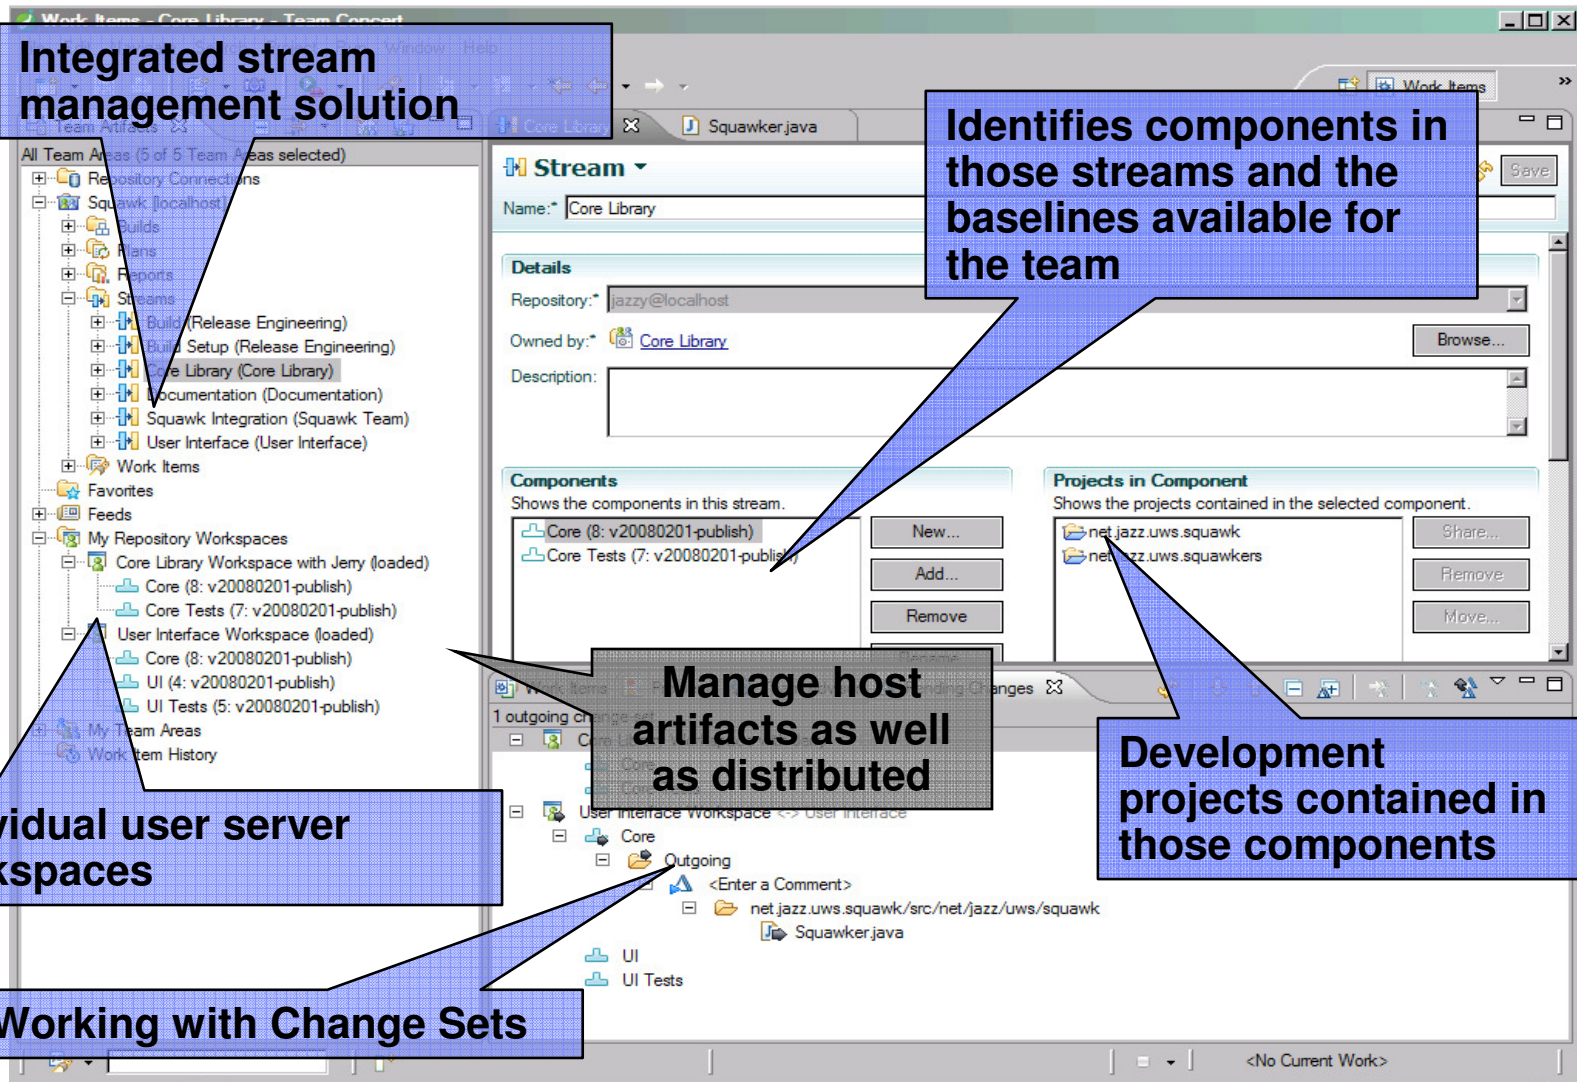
Work Items - Core Library - Team Concert

Integrated stream management solution

Team Artifacts

Core Library

Squawker.java

Work Items

All Team Areas (5 of 5 Team Areas selected)

Repository Connections

Squawk [localhost]

Builds

Plans

Reports

Streams

Build (Release Engineering)

Build Setup (Release Engineering)

Core Library (Core Library)

Documentation (Documentation)

Squawk Integration (Squawk Team)

User Interface (User Interface)

Work Items

Favorites

Feeds

My Repository Workspaces

Core Library Workspace with Jerry (loaded)

Core (8: v20080201-publish)

Core Tests (7: v20080201-publish)

User Interface Workspace (loaded)

Core (8: v20080201-publish)

UI (4: v20080201-publish)

UI Tests (5: v20080201-publish)

My Team Areas

Work Item History

Stream

Name:* Core Library

Save

Identifies components in those streams and the baselines available for the team

Details

Repository:* jazzy@localhost

Owned by:* Core Library

Browse...

Description:

Components

Shows the components in this stream.

Core (8: v20080201-publish)

Core Tests (7: v20080201-publish)

New...

Add...

Remove

Projects in Component

Shows the projects contained in the selected component.

net.jazz.uws.squawk

net.jazz.uws.squawkers

Share...

Remove

Move...

Manage host artifacts as well as distributed

Work Items

Pending Changes

1 outgoing change

User Interface Workspace <-> User Interface

Core

Outgoing

<Enter a Comment>

net.jazz.uws.squawk/src/net/jazz/uws/squawk

Squawker.java

UI

UI Tests

Development projects contained in those components

vidual user server kspaces

Working with Change Sets

<No Current Work>